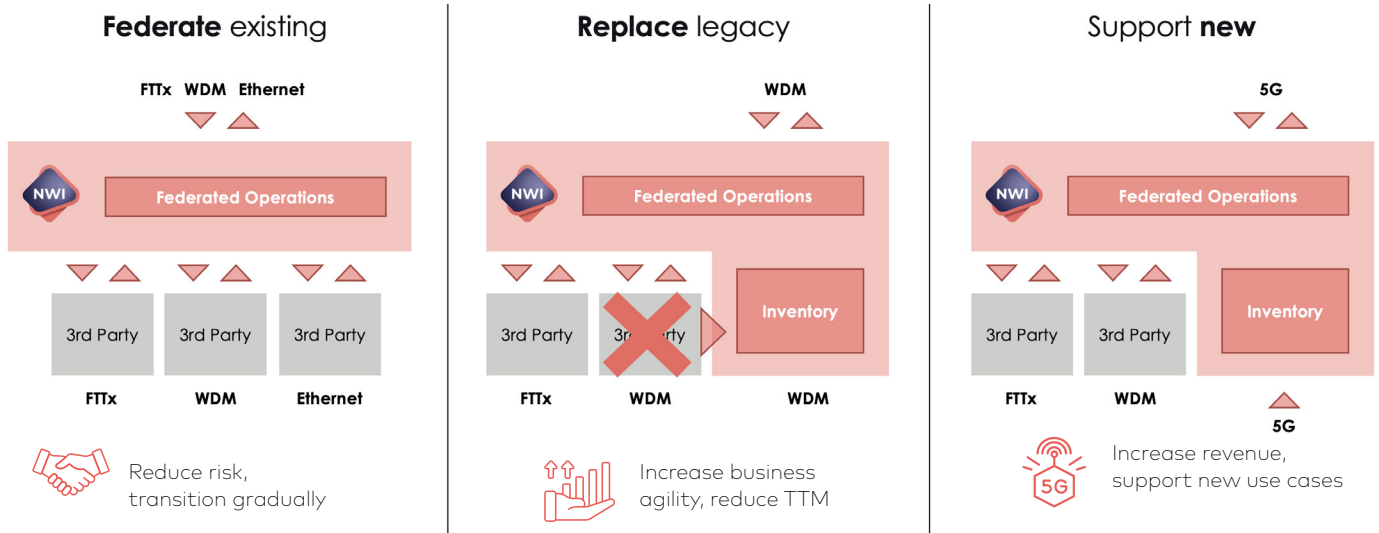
**Federate** existing

FTTx WDM Ethernet

NWI

Federated Operations

3rd Party 3rd Party 3rd Party

FTTx WDM Ethernet

Reduce risk, transition gradually

**Replace** legacy

WDM

NWI

Federated Operations

3rd Party 3r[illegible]arty

Inventory

FTTx WDM WDM

Increase business agility, reduce TTM

Support **new**

5G

NWI

Federated Operations

3rd Party 3rd Party

Inventory

FTTx WDM

5G

5G

Increase revenue, support new use cases